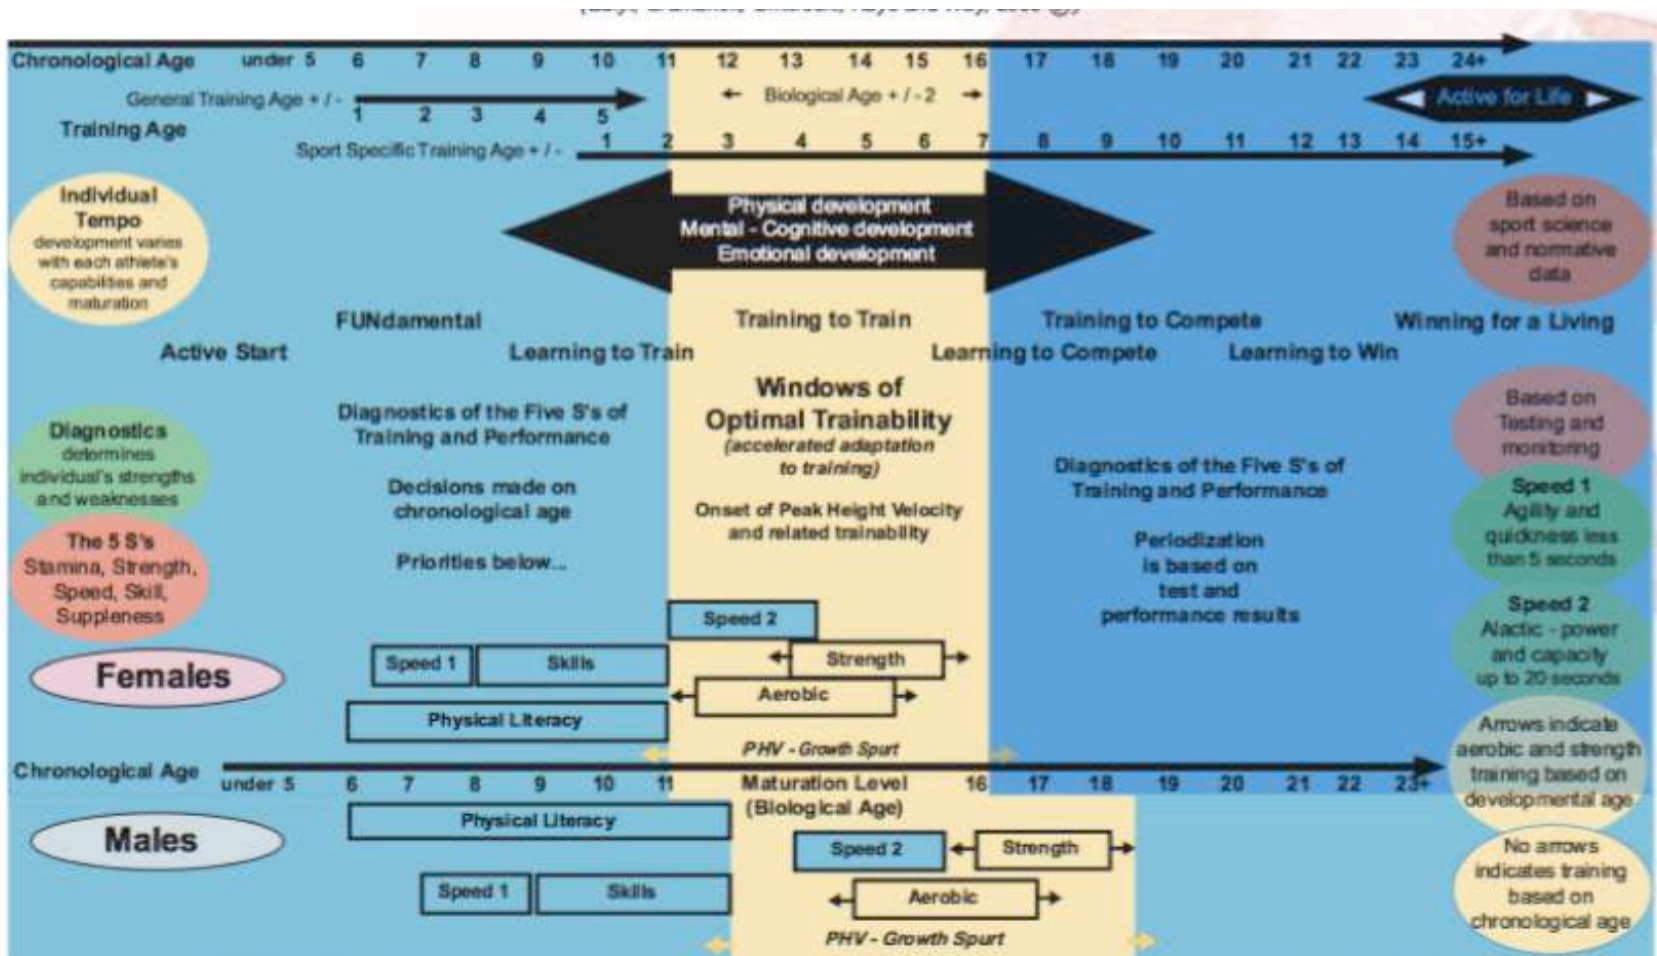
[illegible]

Chronological Age under 5 6 7 8 9 10 11 12 13 14 15 16 17 18 19 20 21 22 23 24+

General Training Age + / - 1 2 3 4 5

Biological Age + / - 2

Active for Life

Training Age

Sport Specific Training Age + / - 1 2 3 4 5 6 7 8 9 10 11 12 13 14 15+

Individual Tempo development varies with each athlete's capabilities and maturation

Physical development
Mental - Cognitive development
Emotional development

Based on sport science and normative data

FUNdamental

Training to Train

Training to Compete

Winning for a Living

Active Start

Learning to Train

Learning to Compete

Learning to Win

Windows of Optimal Trainability
(accelerated adaptation to training)

Diagnostics of the Five S's of Training and Performance

Based on Testing and monitoring

Diagnostics determines individual's strengths and weaknesses

Decisions made on chronological age

Onset of Peak Height Velocity and related trainability

Diagnostics of the Five S's of Training and Performance

Speed 1 Agility and quickness less than 5 seconds

The 5 S's Stamina, Strength, Speed, Skill, Suppleness

Priorities below...

Periodization is based on test and performance results

Speed 2

Speed 2 Alactic - power and capacity up to 20 seconds

Females

Speed 1

Skills

Strength

Aerobic

Physical Literacy

Arrows indicate aerobic and strength training based on developmental age

PHV - Growth Spurt

Chronological Age under 5 6 7 8 9 10 11

Maturation Level (Biological Age)

16 17 18 19 20 21 22 23+

Males

Physical Literacy

Speed 2

Strength

No arrows indicates training based on chronological age

Speed 1

Skills

Aerobic

PHV - Growth Spurt